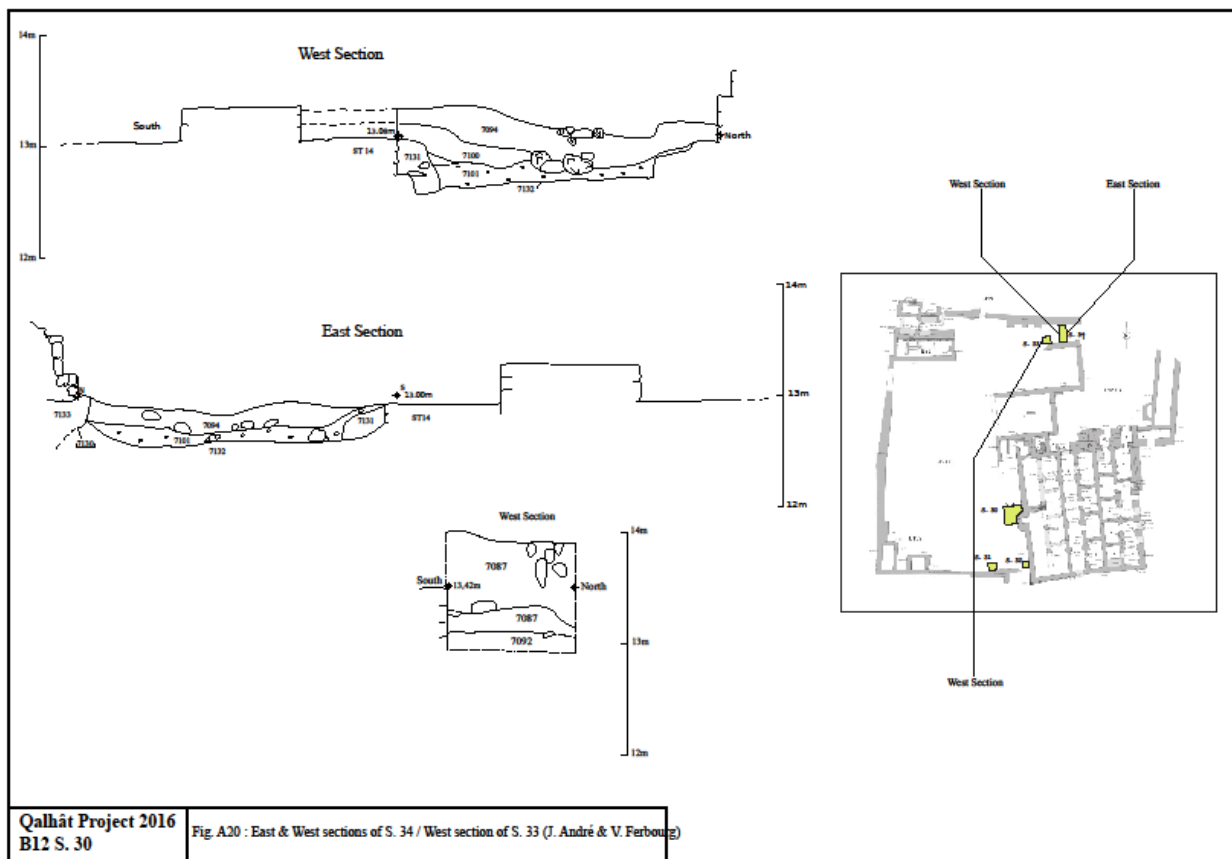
14m

West Section

South

13.06m

7094

North

13m

ST 14

7131

7100

7101

7132

12m

West Section

East Section

14m

East Section

S
13.00m

7133

7094

7131

ST14

13m

7130

7101

7132

12m

West Section

14m

7087

South
13,42m

North

7087

13m

7092

12m

S. 33

S. 34

S. 30

S. 31

S. 32

West Section

Qalhât Project 2016
B12 S. 30

Fig. A20 : East & West sections of S. 34 / West section of S. 33 (J. André & V. Ferbourg)